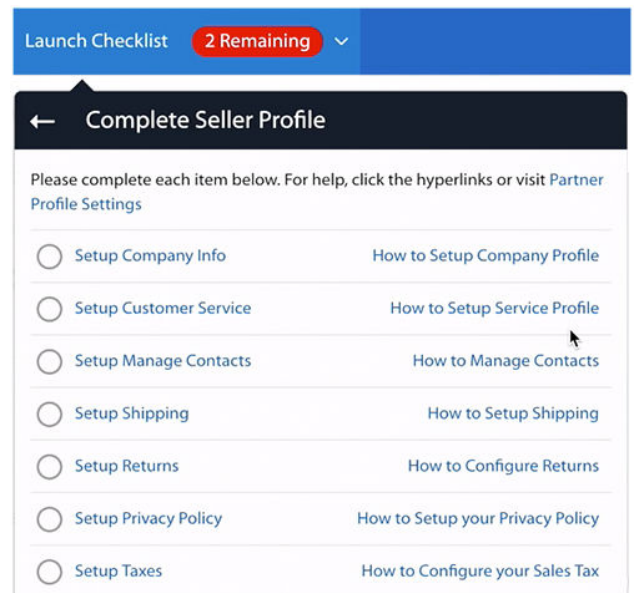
Launch Checklist 2 Remaining

← Complete Seller Profile

Please complete each item below. For help, click the hyperlinks or visit Partner Profile Settings

| | |
|---|---|
| Setup Company Info | How to Setup Company Profile |
| Setup Customer Service | How to Setup Service Profile |
| Setup Manage Contacts | How to Manage Contacts |
| Setup Shipping | How to Setup Shipping |
| Setup Returns | How to Configure Returns |
| Setup Privacy Policy | How to Setup your Privacy Policy |
| Setup Taxes | How to Configure your Sales Tax |